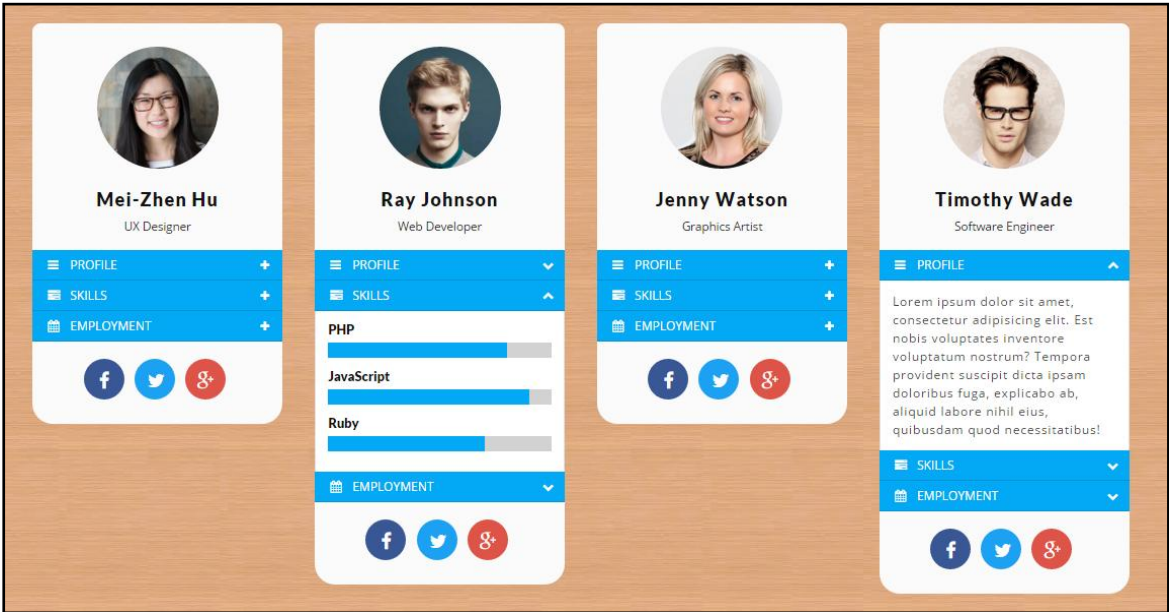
Mei-Zhen Hu

UX Designer

PROFILE

SKILLS

EMPLOYMENT

Ray Johnson

Web Developer

PROFILE

SKILLS

PHP

JavaScript

Ruby

EMPLOYMENT

Jenny Watson

Graphics Artist

PROFILE

SKILLS

EMPLOYMENT

Timothy Wade

Software Engineer

PROFILE

Lorem ipsum dolor sit amet, consectetur adipisicing elit. Est nobis voluptates inventore voluptatum nostrum? Tempora provident suscipit dicta ipsam doloribus fuga, explicabo ab, aliquid labore nihil eius, quibusdam quod necessitatibus!

SKILLS

EMPLOYMENT